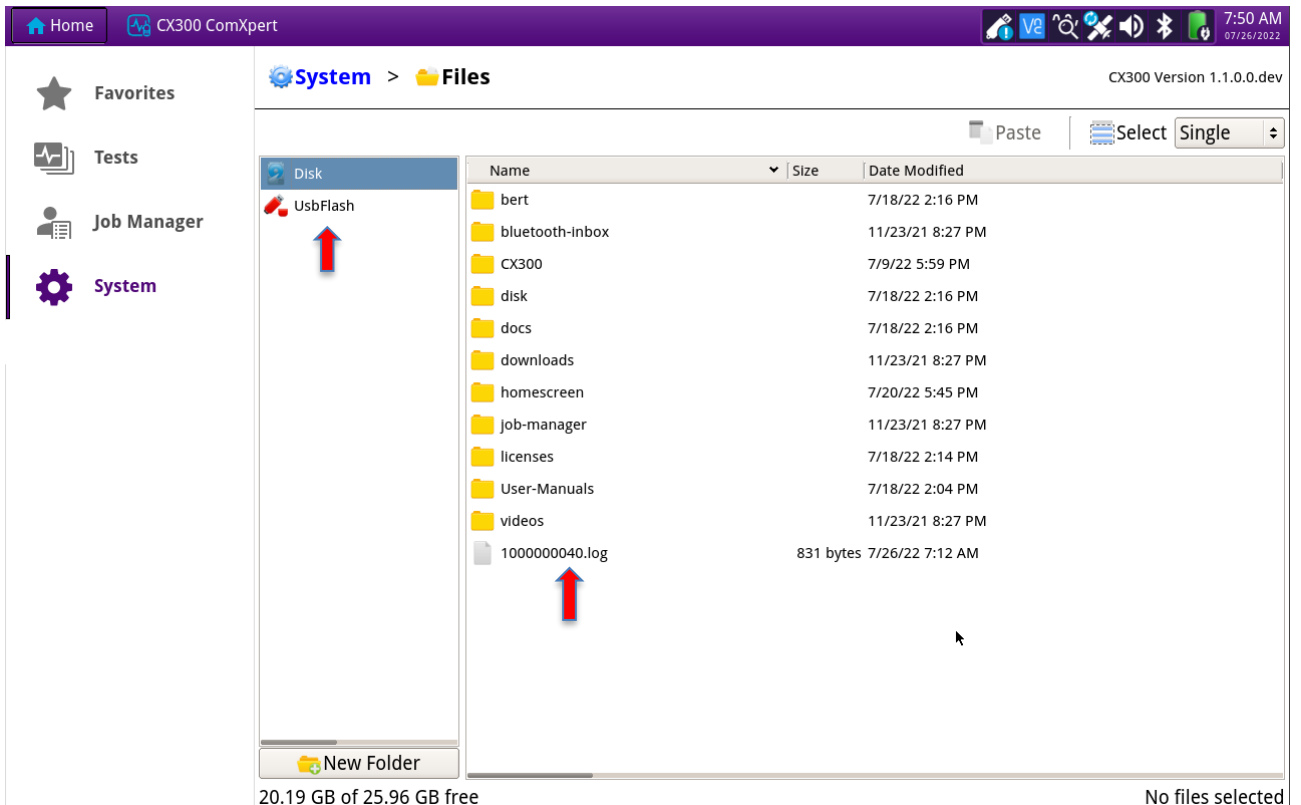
Home CX300 ComXpert

7:50 AM
07/26/2022

Favorites
Tests
Job Manager
System

System > Files

CX300 Version 1.1.0.0.dev

Paste Select Single

Disk
UsbFlash

| Name | Size | Date Modified |
|---|---|---|
| bert | | 7/18/22 2:16 PM |
| bluetooth-inbox | | 11/23/21 8:27 PM |
| CX300 | | 7/9/22 5:59 PM |
| disk | | 7/18/22 2:16 PM |
| docs | | 7/18/22 2:16 PM |
| downloads | | 11/23/21 8:27 PM |
| homescreen | | 7/20/22 5:45 PM |
| job-manager | | 11/23/21 8:27 PM |
| licenses | | 7/18/22 2:14 PM |
| User-Manuals | | 7/18/22 2:04 PM |
| videos | | 11/23/21 8:27 PM |
| 1000000040.log | 831 bytes | 7/26/22 7:12 AM |

New Folder

20.19 GB of 25.96 GB free

No files selected